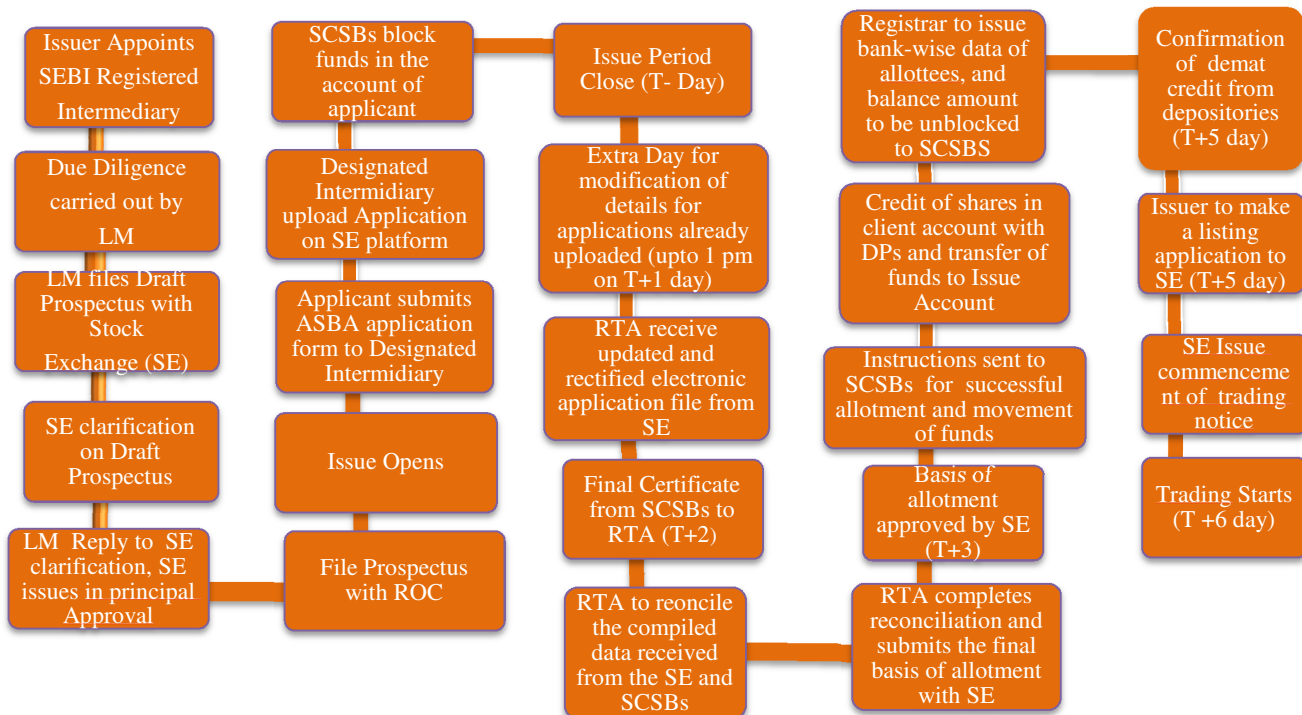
Issuer Appoints SEBI Registered Intermediary

Due Diligence carried out by LM

LM files Draft Prospectus with Stock Exchange (SE)

SE clarification on Draft Prospectus

LM Reply to SE clarification, SE issues in principal Approval

File Prospectus with ROC

Issue Opens

Applicant submits ASBA application form to Designated Intermidiary

Designated Intermidiary upload Application on SE platform

SCSBs block funds in the account of applicant

Issue Period Close (T- Day)

Extra Day for modification of details for applications already uploaded (upto 1 pm on T+1 day)

RTA receive updated and rectified electronic application file from SE

Final Certificate from SCSBs to RTA (T+2)

RTA to reconcile the compiled data received from the SE and SCSBs

RTA completes reconciliation and submits the final basis of allotment with SE

Basis of allotment approved by SE (T+3)

Instructions sent to SCSBs for successful allotment and movement of funds

Credit of shares in client account with DPs and transfer of funds to Issue Account

Registrar to issue bank-wise data of allottees, and balance amount to be unblocked to SCSBS

Confirmation of demat credit from depositories (T+5 day)

Issuer to make a listing application to SE (T+5 day)

SE Issue commencement of trading notice

Trading Starts (T +6 day)